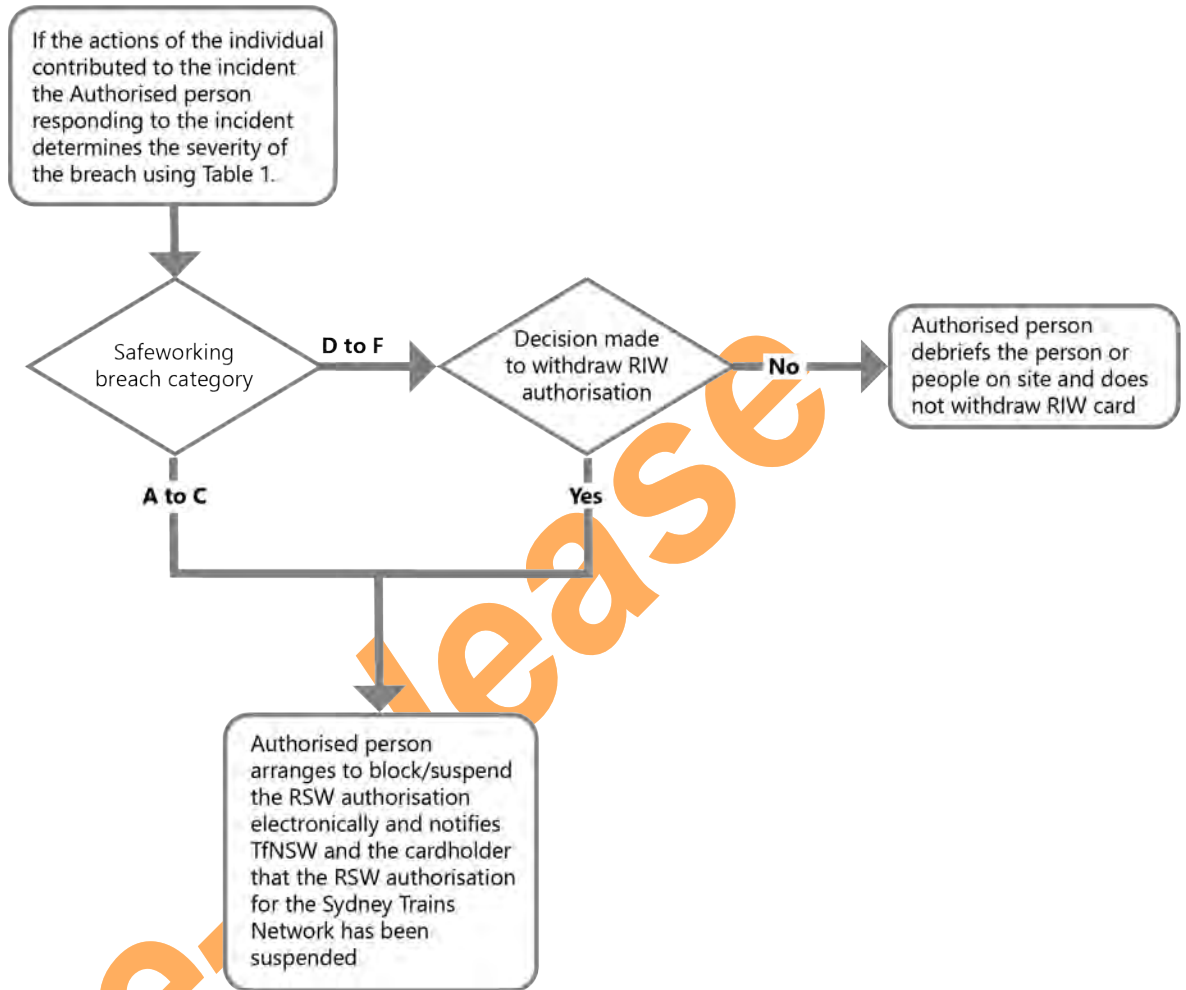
If the actions of the individual contributed to the incident the Authorised person responding to the incident determines the severity of the breach using Table 1.

Safeworking breach category

D to F

Decision made to withdraw RIW authorisation

No

Authorised person debriefs the person or people on site and does not withdraw RIW card

A to C

Yes

Authorised person arranges to block/suspend the RSW authorisation electronically and notifies TfNSW and the cardholder that the RSW authorisation for the Sydney Trains Network has been suspended

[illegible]lease